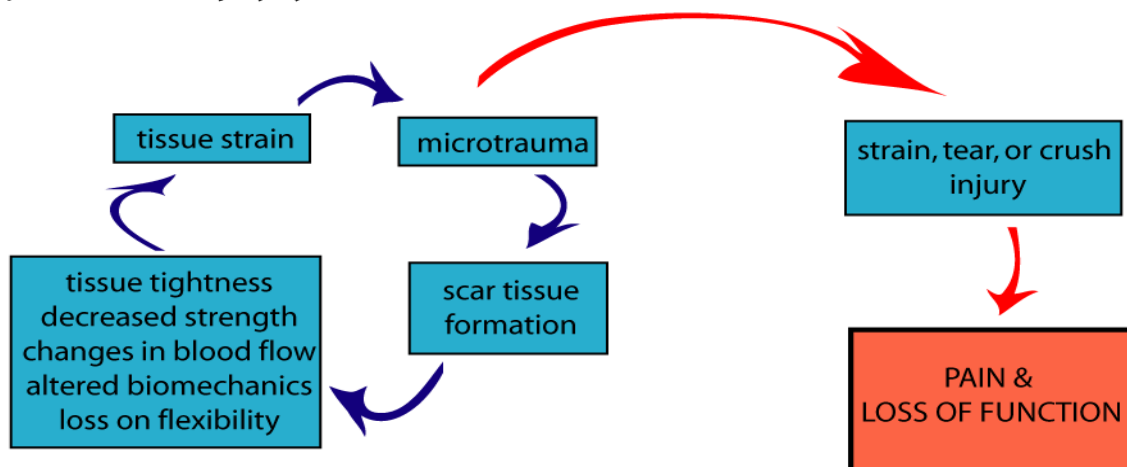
tissue strain

microtrauma

scar tissue formation

tissue tightness
decreased strength
changes in blood flow
altered biomechanics
loss on flexibility

strain, tear, or crush injury

PAIN &
LOSS OF FUNCTION